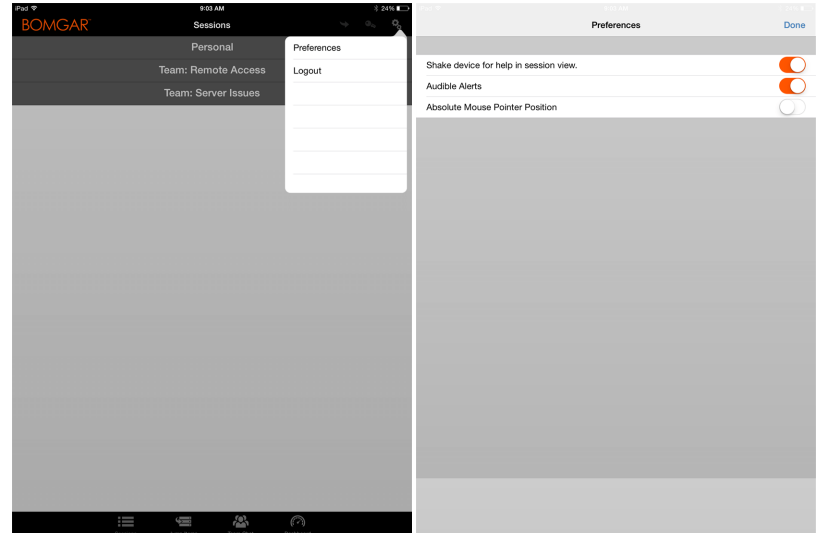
iPad
9:03 AM
24%
BOMGAR
Sessions
Personal
Team: Remote Access
Team: Server Issues
Preferences
Logout

Preferences
Done
Shake device for help in session view.
Audible Alerts
Absolute Mouse Pointer Position